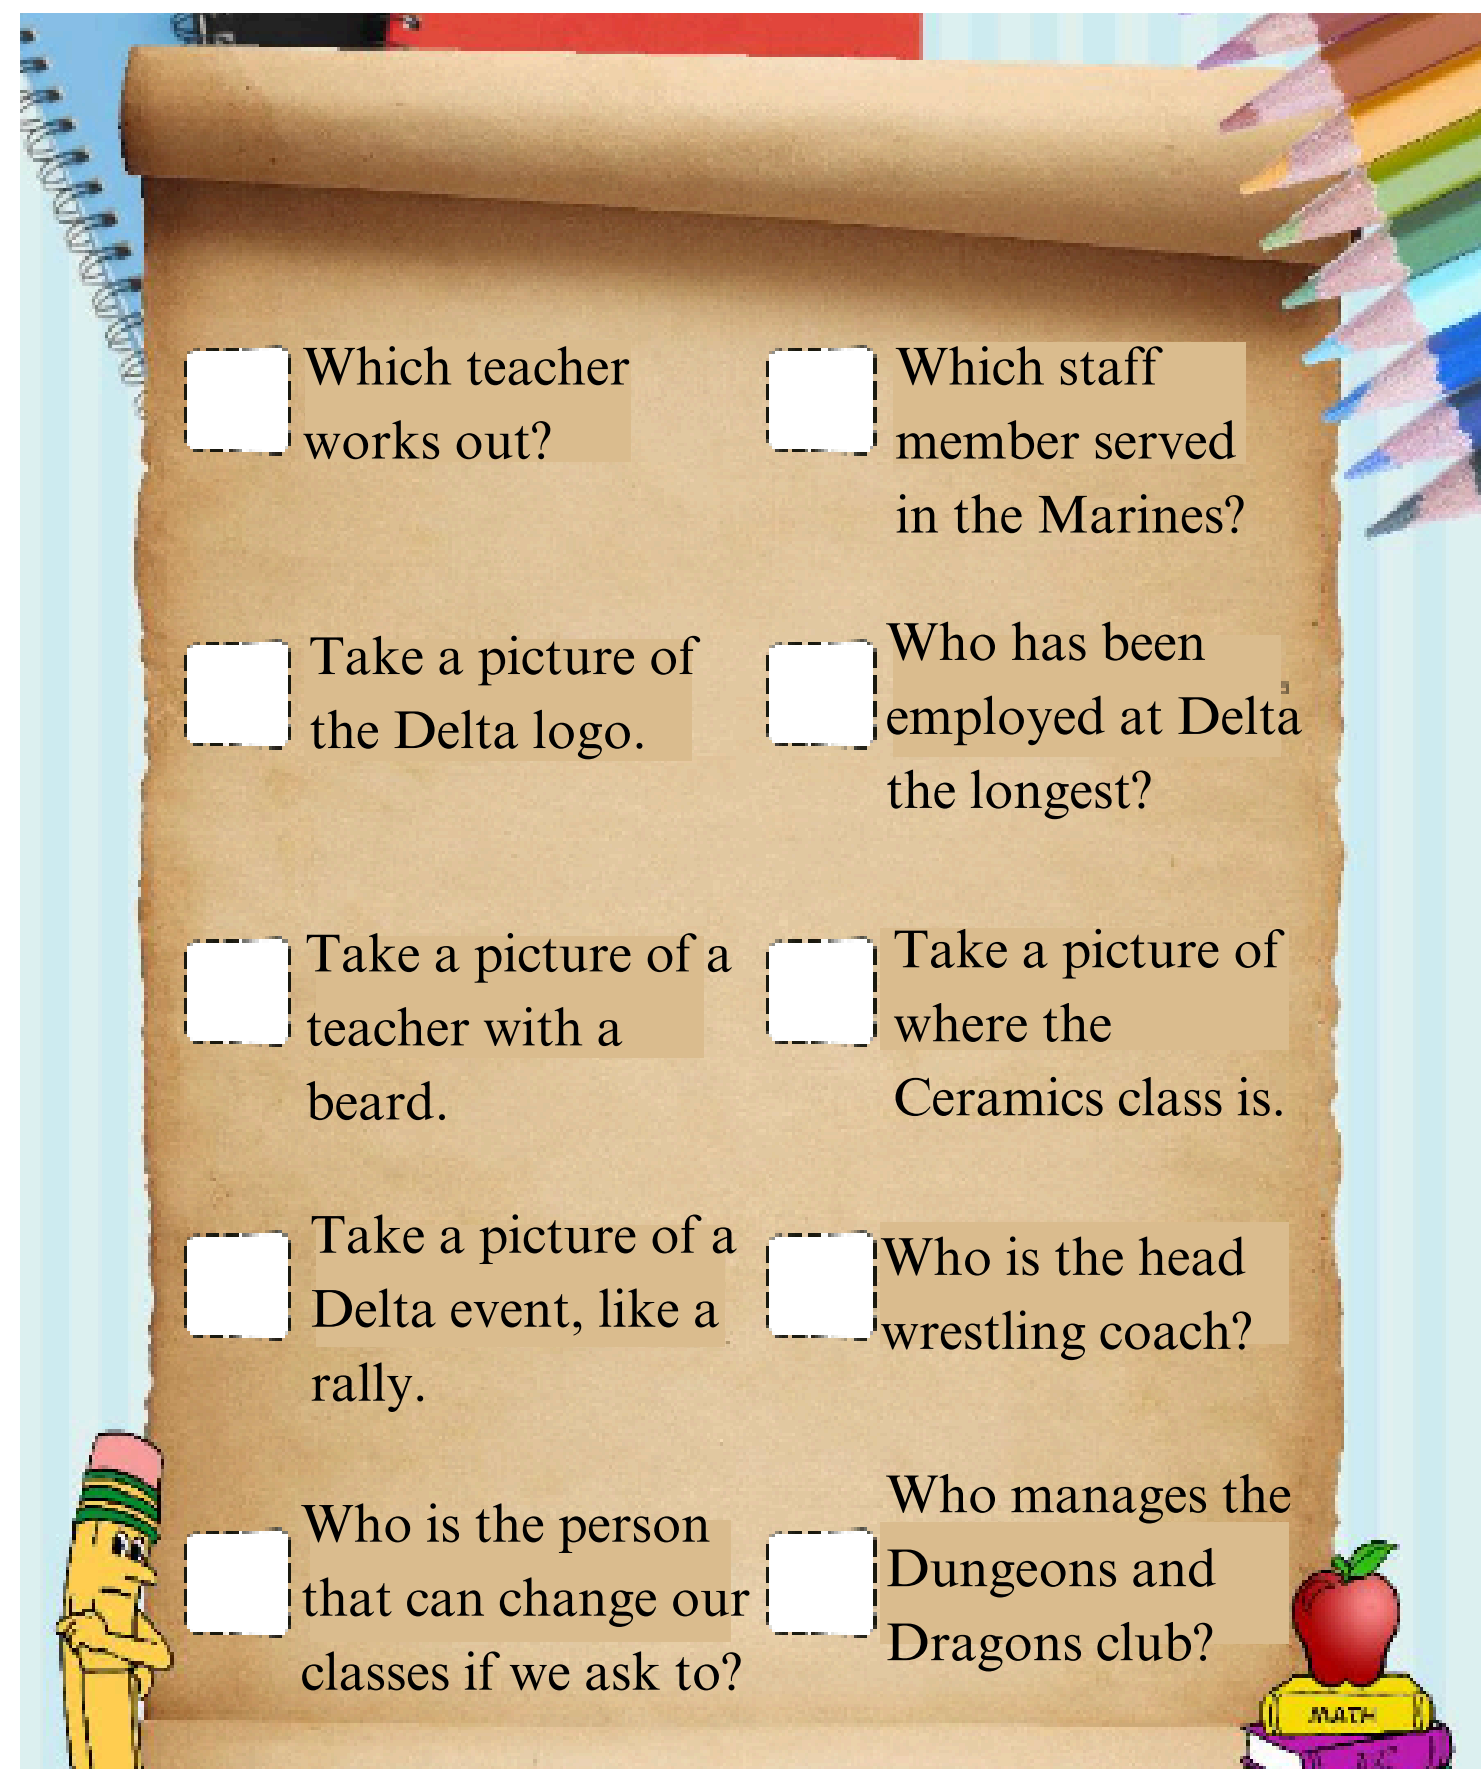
Which teacher works out?

Which staff member served in the Marines?

Take a picture of the Delta logo.

Who has been employed at Delta the longest?

Take a picture of a teacher with a beard.

Take a picture of where the Ceramics class is.

Take a picture of a Delta event, like a rally.

Who is the head wrestling coach?

Who is the person that can change our classes if we ask to?

Who manages the Dungeons and Dragons club?

MATH